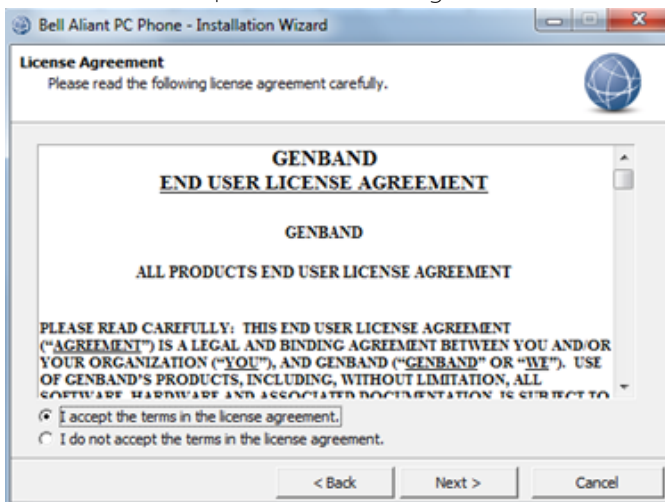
Bell Aliant PC Phone - Installation Wizard

License Agreement
Please read the following license agreement carefully.

GENBAND
END USER LICENSE AGREEMENT

GENBAND

ALL PRODUCTS END USER LICENSE AGREEMENT

PLEASE READ CAREFULLY: THIS END USER LICENSE AGREEMENT ("AGREEMENT") IS A LEGAL AND BINDING AGREEMENT BETWEEN YOU AND/OR YOUR ORGANIZATION ("YOU"), AND GENBAND ("GENBAND" OR "WE"). USE OF GENBAND'S PRODUCTS, INCLUDING, WITHOUT LIMITATION, ALL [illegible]

I accept the terms in the license agreement.
I do not accept the terms in the license agreement.

< Back
Next >
Cancel